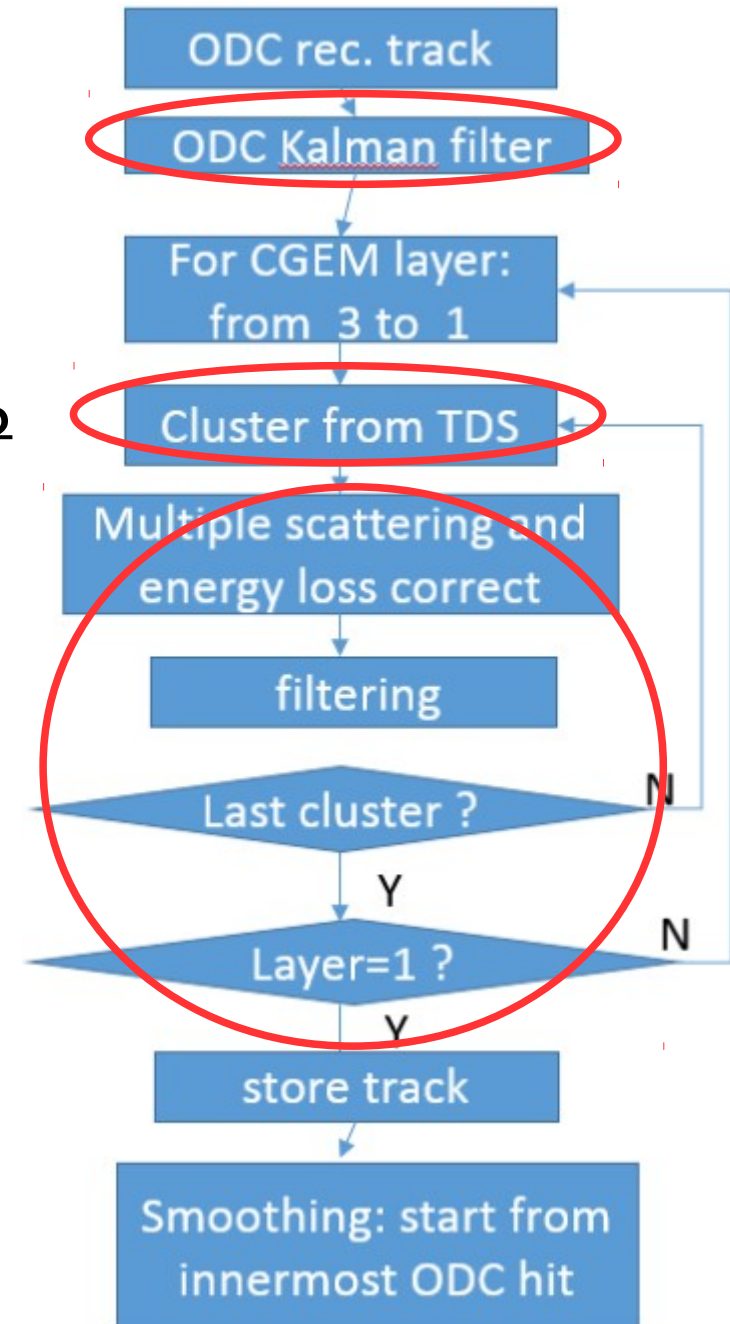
ODC rec. track

ODC Kalman filter

For CGEM layer: from 3 to 1

2

Cluster from TDS

Multiple scattering and energy loss correct

filtering

Last cluster ?

N

Y

N

Layer=1 ?

Y

store track

Smoothing: start from innermost ODC hit